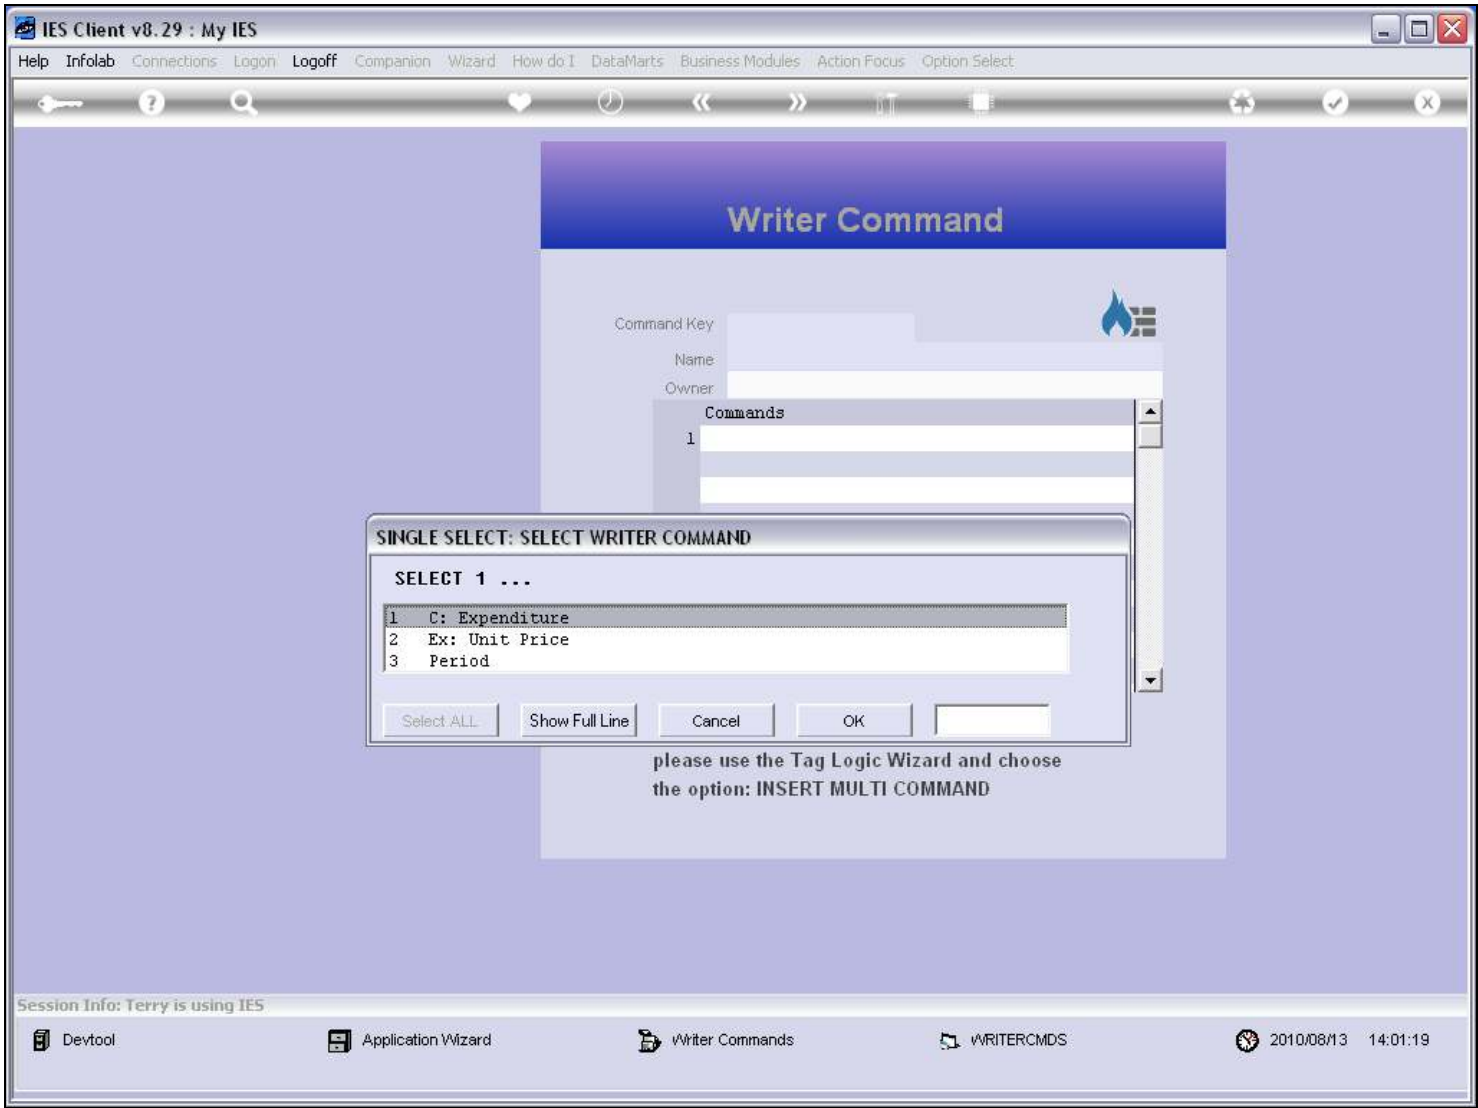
IES Client v8.29 : My IES

Help Infolab Connections Logon Logoff Companion Wizard How do I DataMarts Business Modules Action Focus Option Select

Writer Command

Command Key

Name

Owner

Commands

1

SINGLE SELECT: SELECT WRITER COMMAND

SELECT 1 ...

| | |
|---|---|
| 1 | C: Expenditure |
| 2 | Ex: Unit Price |
| 3 | Period |

Select ALL Show Full Line Cancel OK

please use the Tag Logic Wizard and choose the option: INSERT MULTI COMMAND

Session Info: Terry is using IES

Devtool Application Wizard Writer Commands WRITERCMDS 2010/08/13 14:01:19